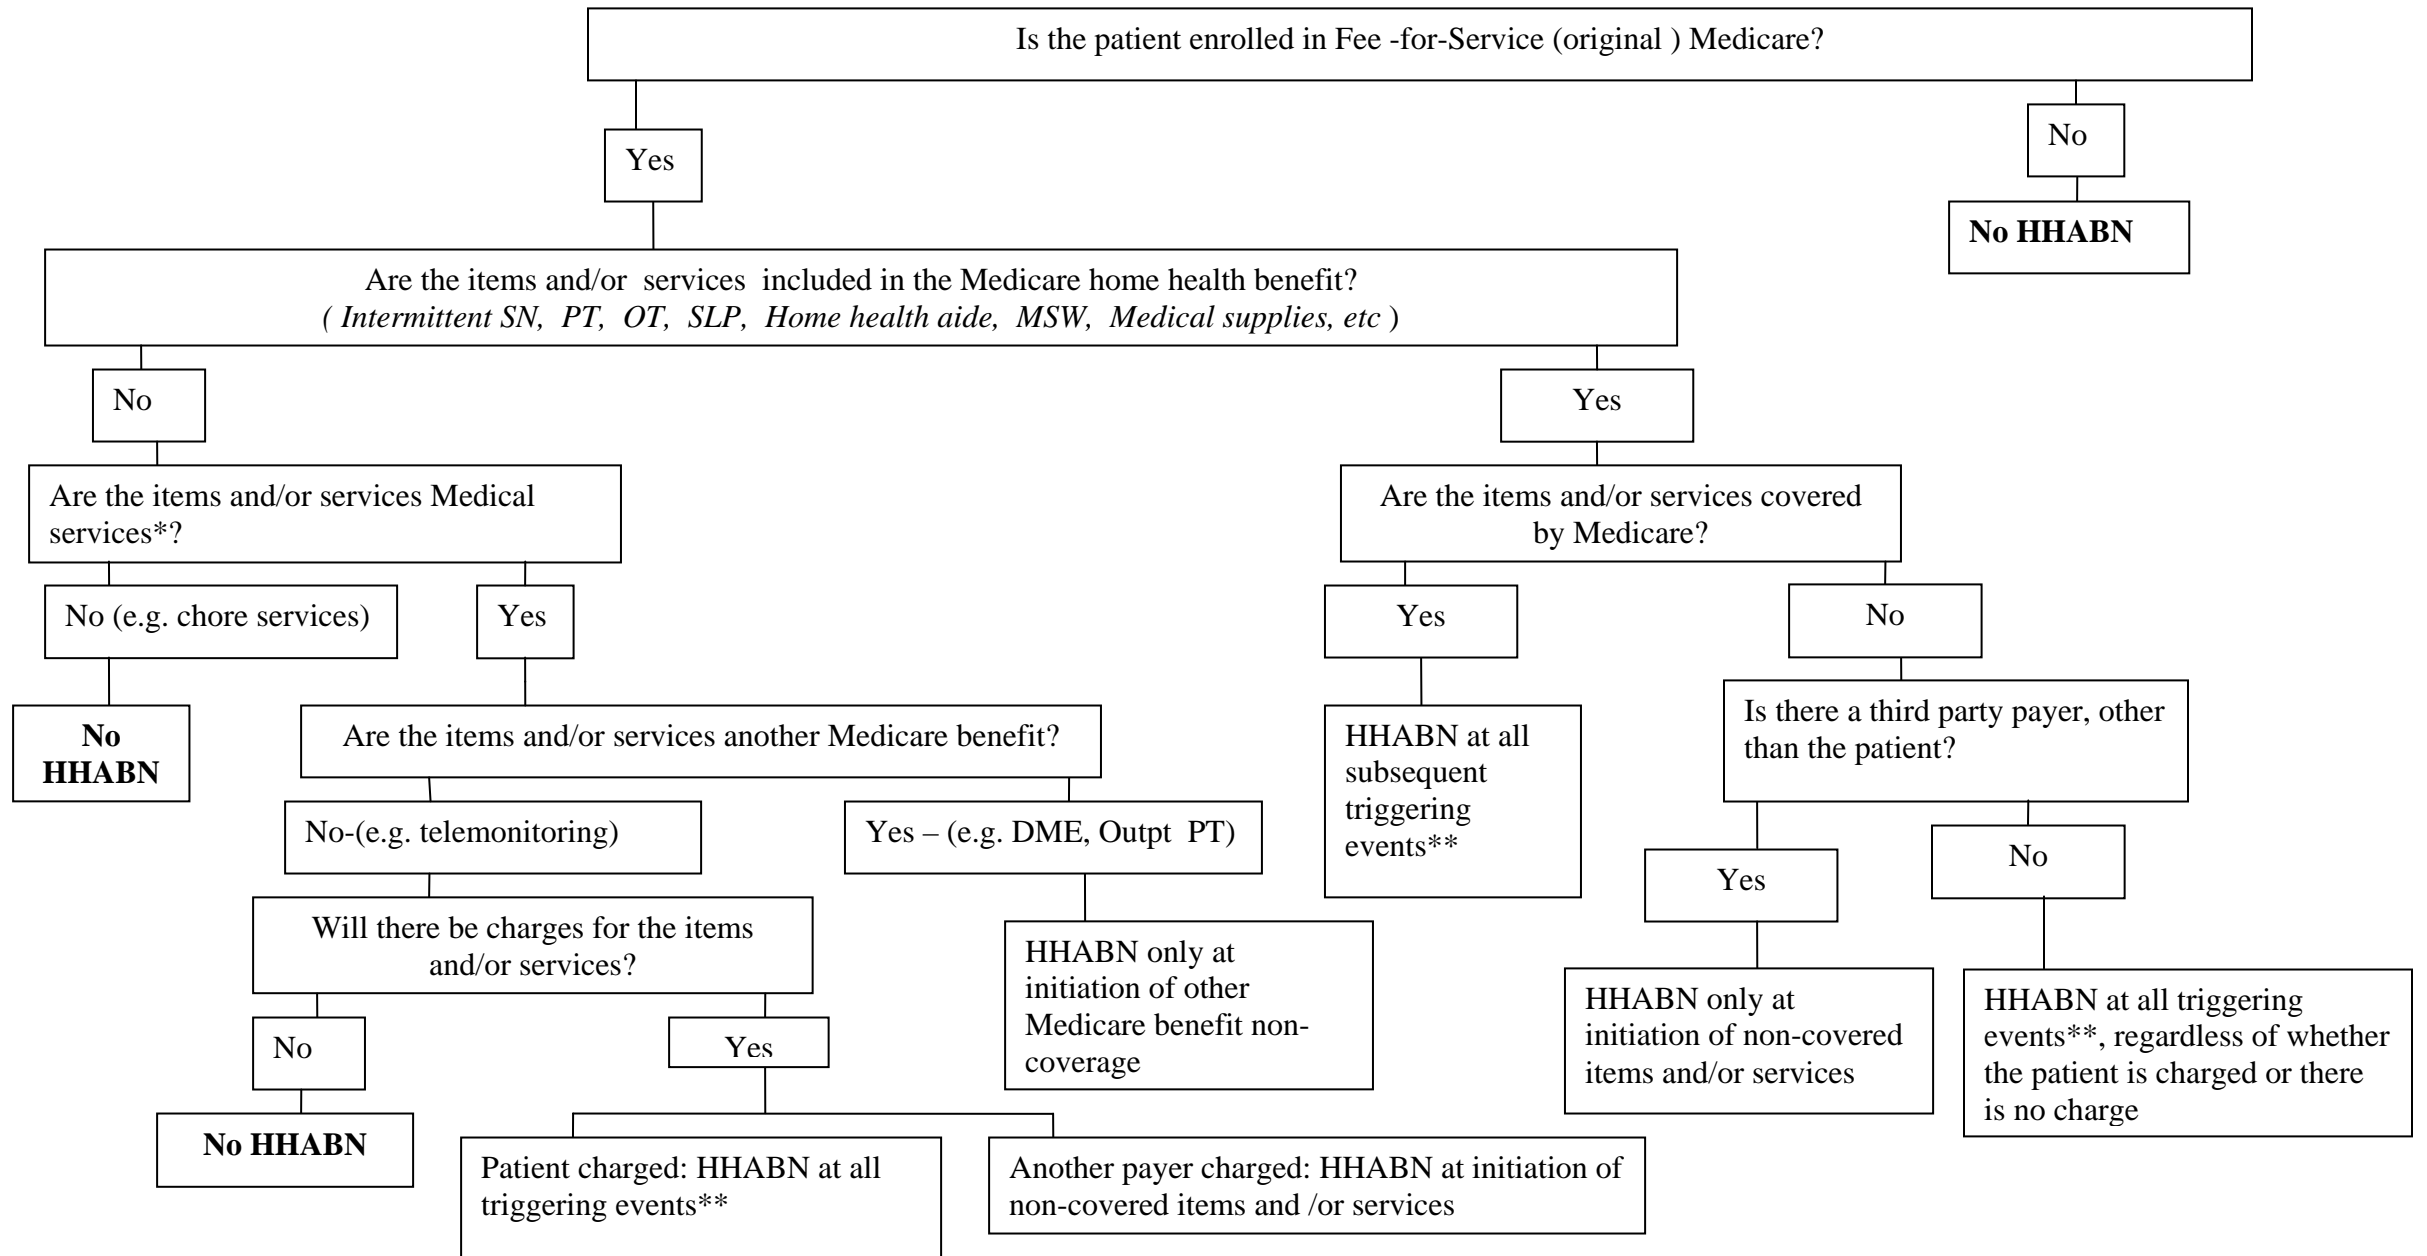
Is the patient enrolled in Fee -for-Service (original ) Medicare?

Yes

No

No HHABN

Are the items and/or services included in the Medicare home health benefit?
*( Intermittent SN, PT, OT, SLP, Home health aide, MSW, Medical supplies, etc )*

No

Yes

Are the items and/or services Medical services*?

Are the items and/or services covered by Medicare?

No (e.g. chore services)

Yes

Yes

No

No HHABN

Are the items and/or services another Medicare benefit?

HHABN at all subsequent triggering events**

Is there a third party payer, other than the patient?

No-(e.g. telemonitoring)

Yes – (e.g. DME, Outpt PT)

Yes

No

Will there be charges for the items and/or services?

HHABN only at initiation of other Medicare benefit non-coverage

HHABN only at initiation of non-covered items and/or services

HHABN at all triggering events**, regardless of whether the patient is charged or there is no charge

No

Yes

No HHABN

Patient charged: HHABN at all triggering events**

Another payer charged: HHABN at initiation of non-covered items and /or services